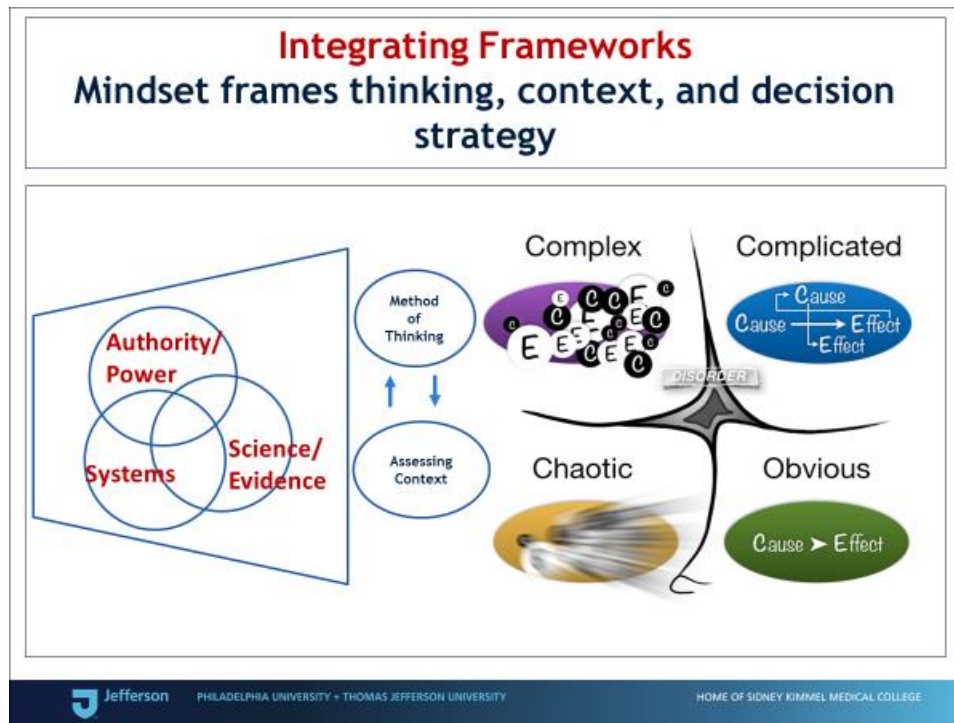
Integrating Frameworks
Mindset frames thinking, context, and decision strategy

Authority/ Power

Systems

Science/ Evidence

Method of Thinking

Assessing Context

Complex

Complicated

Cause

Cause

Effect

Effect

DISORDER

Chaotic

Obvious

Cause ➤ Effect

Jefferson PHILADELPHIA UNIVERSITY + THOMAS JEFFERSON UNIVERSITY

HOME OF SIDNEY KIMMEL MEDICAL COLLEGE